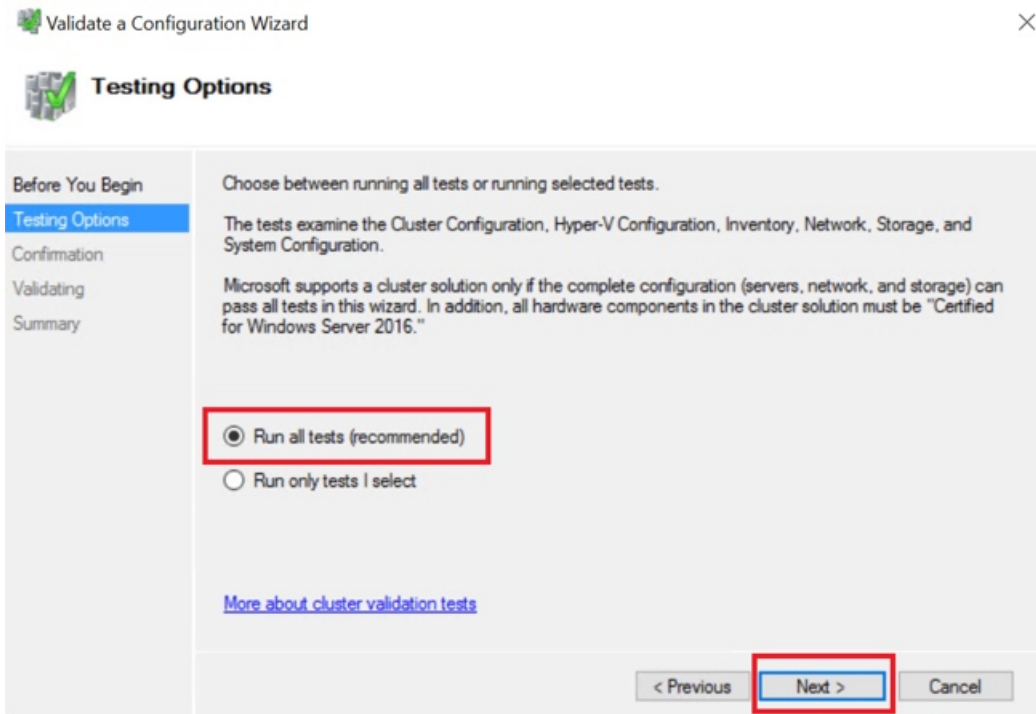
Validate a Configuration Wizard

Testing Options

Before You Begin
Testing Options
Confirmation
Validating
Summary

Choose between running all tests or running selected tests.

The tests examine the Cluster Configuration, Hyper-V Configuration, Inventory, Network, Storage, and System Configuration.

Microsoft supports a cluster solution only if the complete configuration (servers, network, and storage) can pass all tests in this wizard. In addition, all hardware components in the cluster solution must be "Certified for Windows Server 2016."

Run all tests (recommended)
Run only tests I select

More about cluster validation tests

< Previous
Next >
Cancel